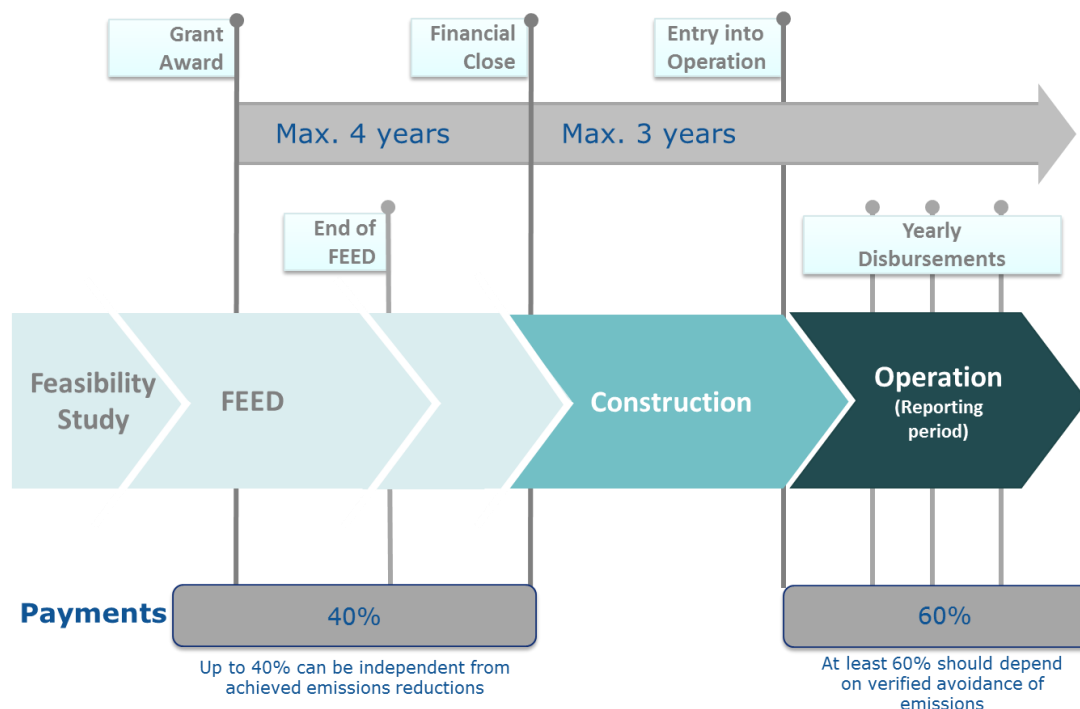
Grant Award

Financial Close

Entry into Operation

Max. 4 years

Max. 3 years

End of FEED

Yearly Disbursements

Feasibility Study

FEED

Construction

Operation (Reporting period)

Payments

40%

Up to 40% can be independent from achieved emissions reductions

60%

At least 60% should depend on verified avoidance of emissions